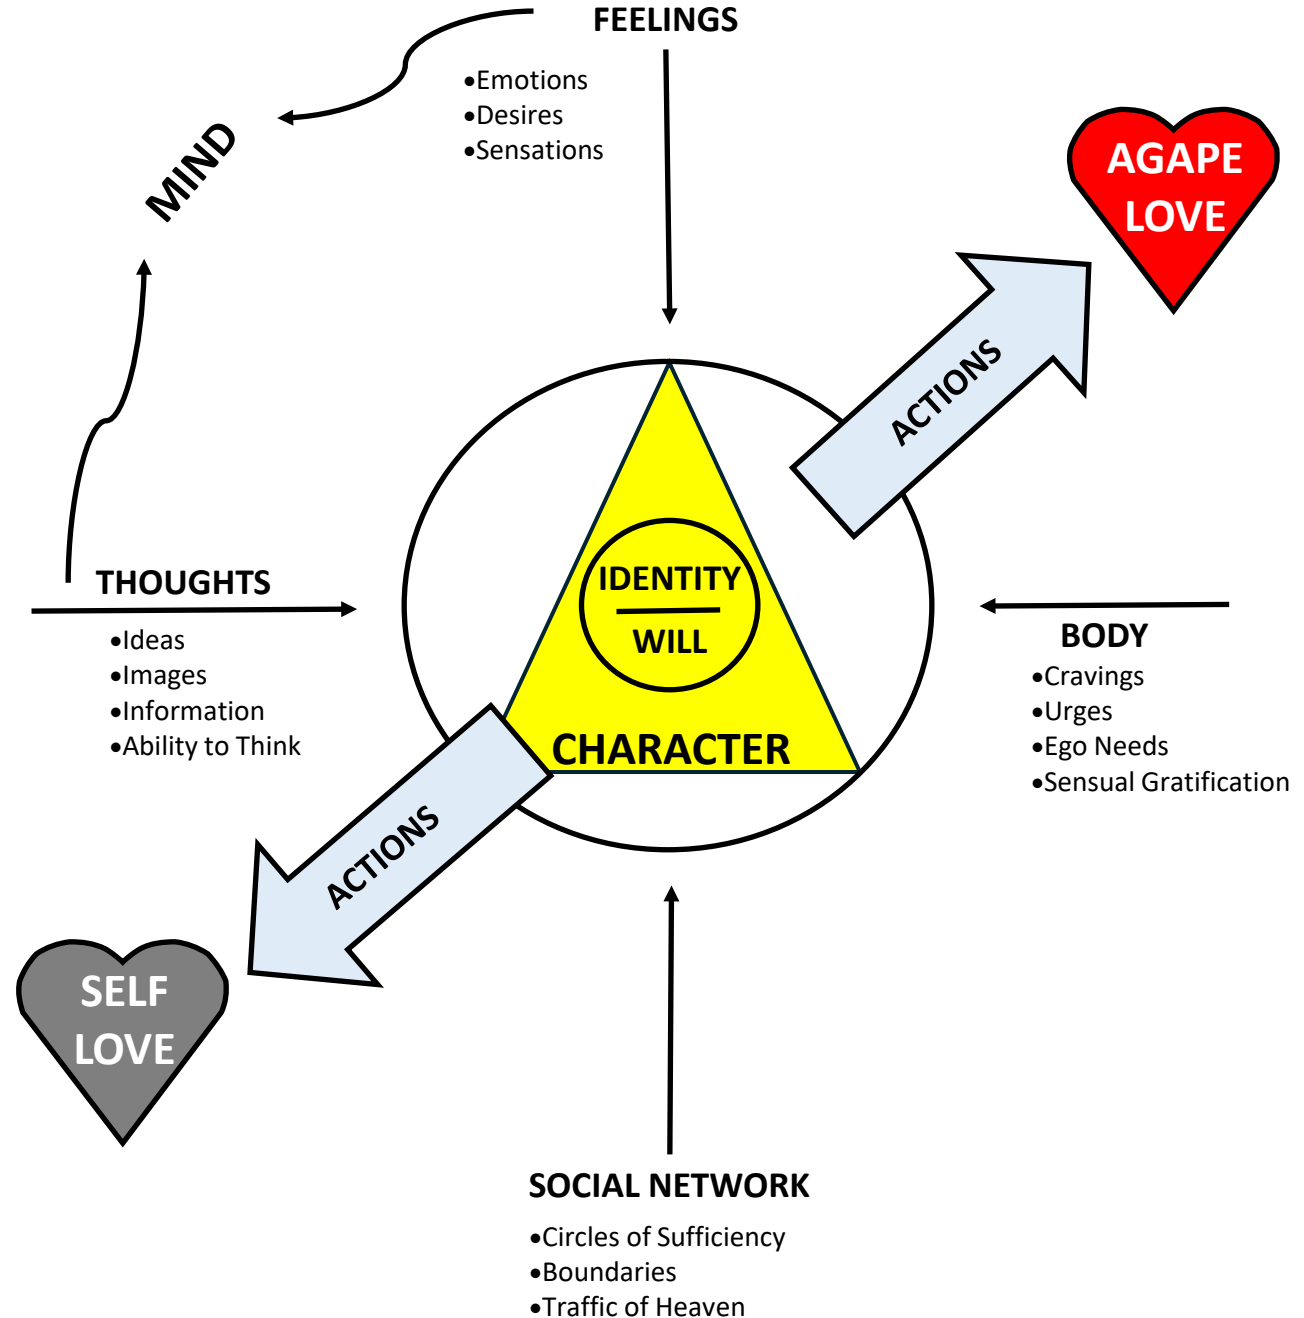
FEELINGS
•Emotions
•Desires
•Sensations

MIND

AGAPE LOVE

ACTIONS

IDENTITY
WILL
CHARACTER

THOUGHTS
•Ideas
•Images
•Information
•Ability to Think

BODY
•Cravings
•Urges
•Ego Needs
•Sensual Gratification

ACTIONS

SELF LOVE

SOCIAL NETWORK
•Circles of Sufficiency
•Boundaries
•Traffic of Heaven